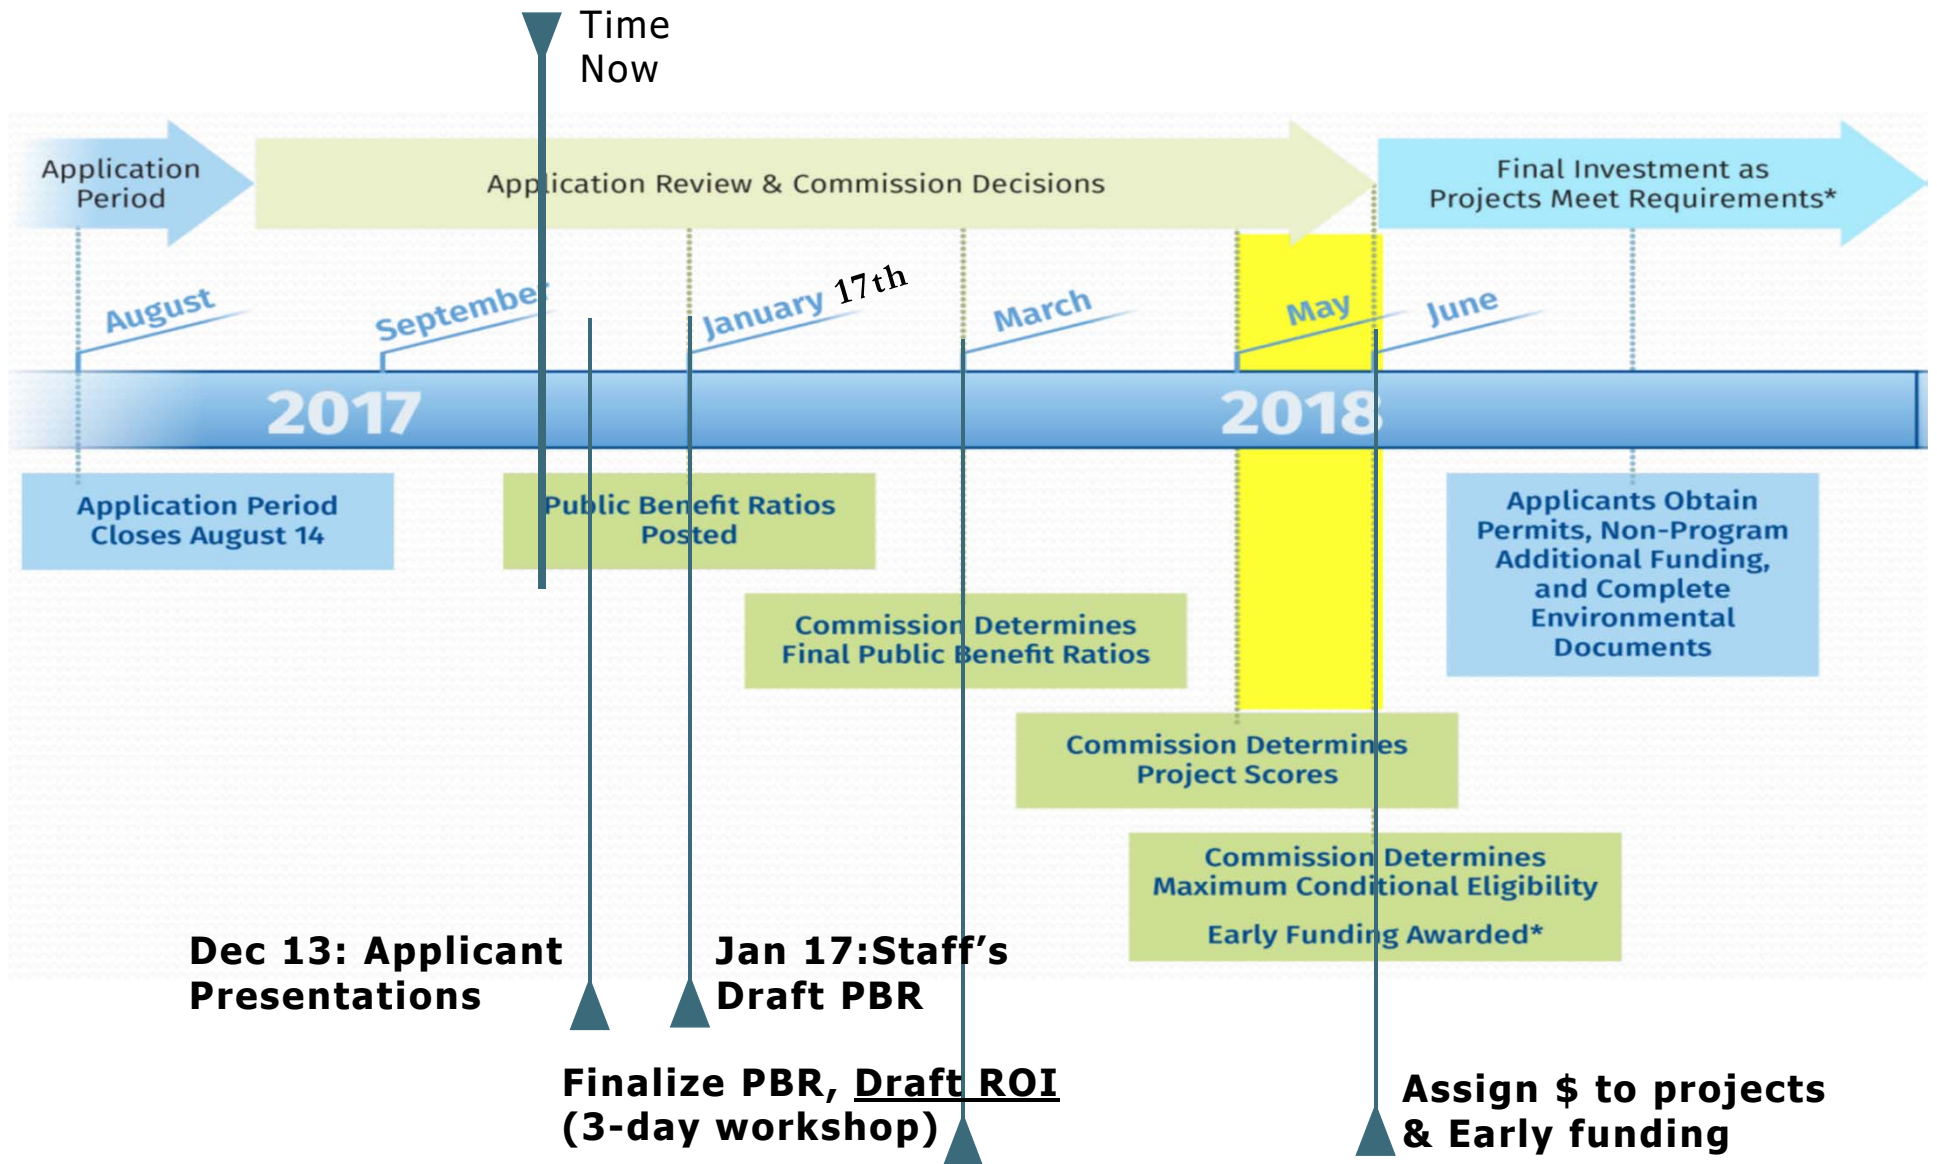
Time Now

Application Period

Application Review & Commission Decisions

Final Investment as Projects Meet Requirements*

August

September

January 17th

March

May

June

2017

2018

Application Period Closes August 14

Public Benefit Ratios Posted

Commission Determines Final Public Benefit Ratios

Commission Determines Project Scores

Commission Determines Maximum Conditional Eligibility

Early Funding Awarded*

Applicants Obtain Permits, Non-Program Additional Funding, and Complete Environmental Documents

Dec 13: Applicant Presentations

Jan 17:Staff's Draft PBR

Finalize PBR, Draft ROI (3-day workshop)

Assign $ to projects & Early funding